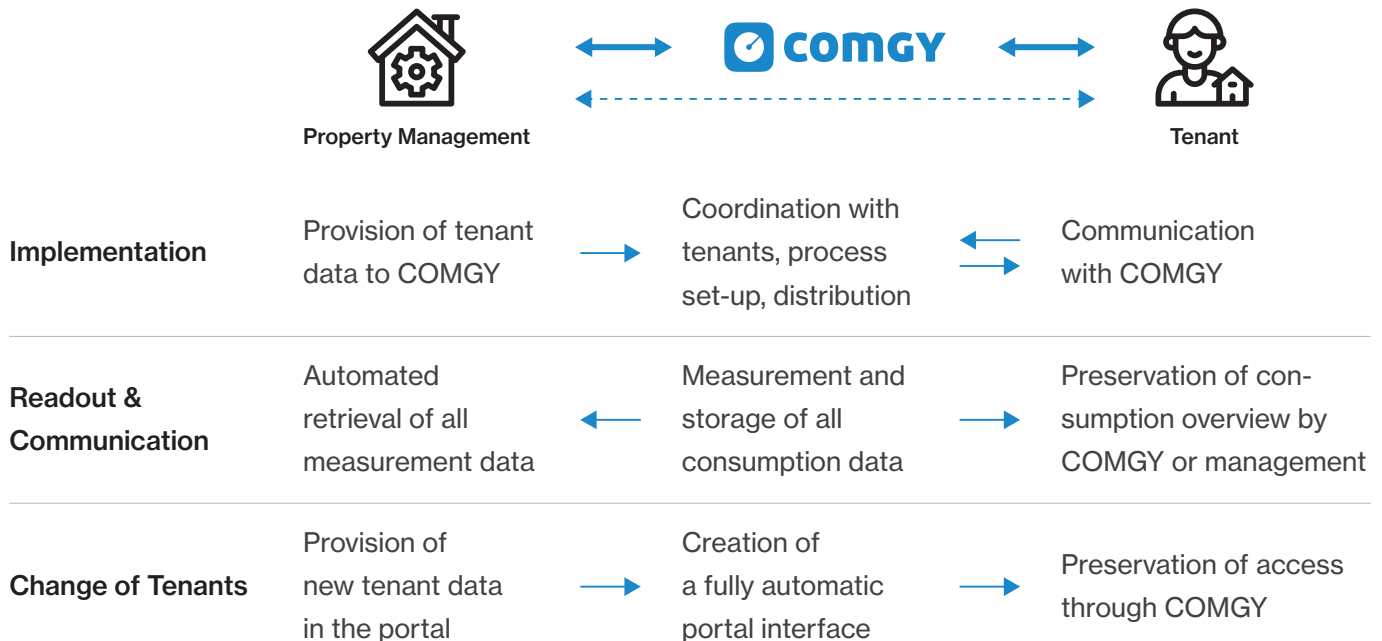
COMGY

Property Management

Tenant

| | Property Management | COMGY | Tenant |
|---|---|---|---|
| Implementation | Provision of tenant data to COMGY | Coordination with tenants, process set-up, distribution | Communication with COMGY |
| Readout & Communication | Automated retrieval of all measurement data | Measurement and storage of all consumption data | Preservation of consumption overview by COMGY or management |
| Change of Tenants | Provision of new tenant data in the portal | Creation of a fully automatic portal interface | Preservation of access through COMGY |